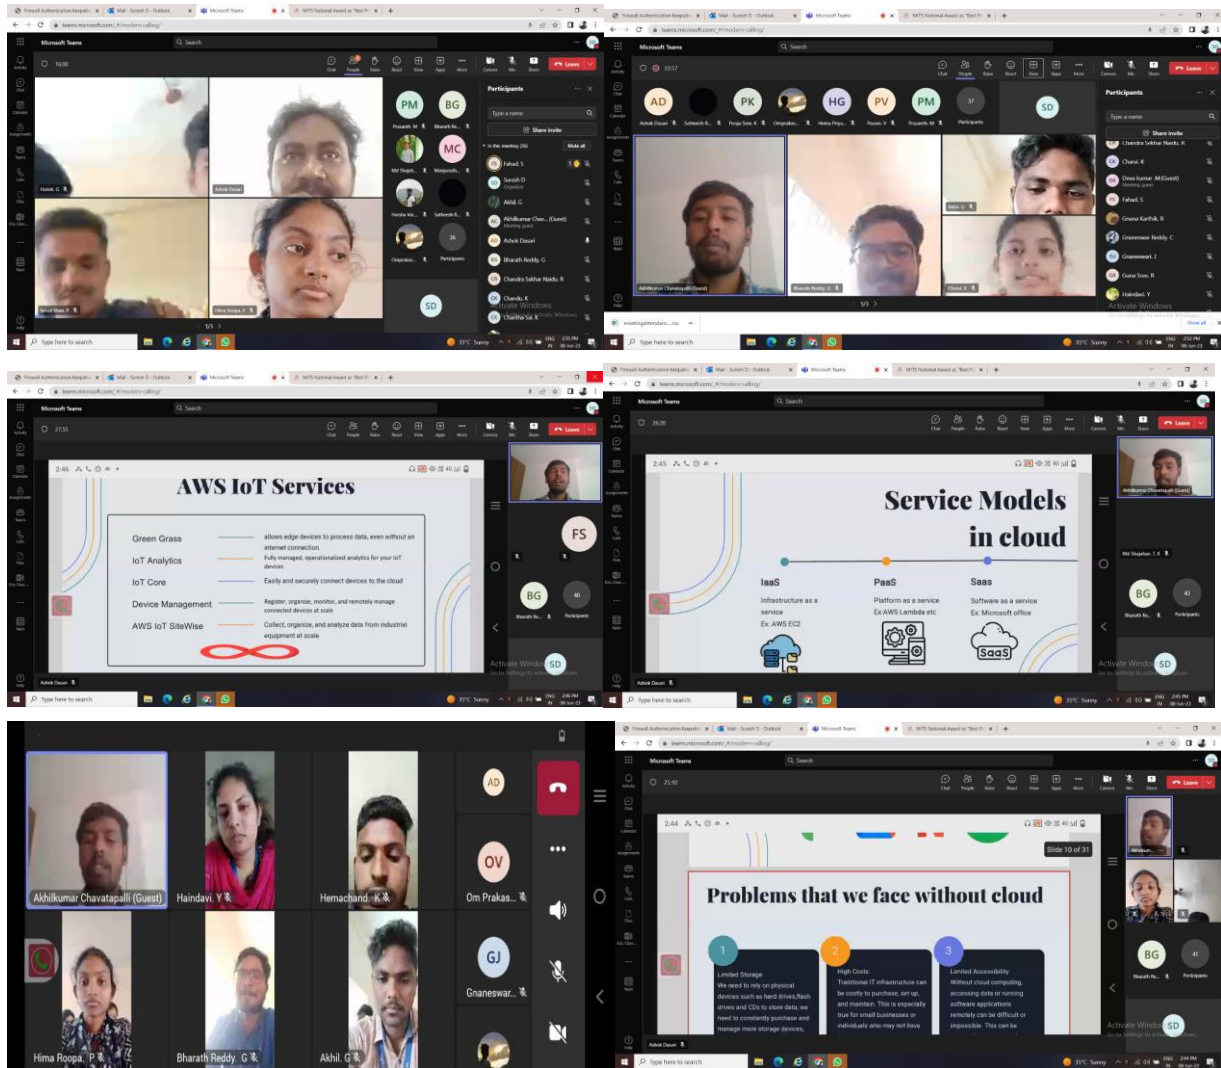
Microsoft Teams

Search

Leave

Participants

PM BG MC

Share invite

In this meeting

Fahad. S

Suresh D

Akhil. G

Akhilkumar Chav... (Guest)

Ashok Dasari

Bharath Reddy. G

Chandra Sekhar Naidu. R

Chandu. K

Charitha Sai. K

Activate Windows

SD

Type here to search

35°C Sunny

AD PK HG PV PM SD

Chandra Sekhar Naidu. R

Charvi. K

Devo kumar .M (Guest)

Fahad. S

Gnana Karthik. B

Gnaneswar Reddy. C

Gnaneswari. J

Guna Sree. R

Haindavi. Y

Activate Windows

2:46

AWS IoT Services

| | |
|---|---|
| Green Grass | allows edge devices to process data, even without an internet connection. |
| IoT Analytics | Fully managed, operationalized analytics for your IoT devices |
| IoT Core | Easily and securely connect devices to the cloud |
| Device Management | Register, organize, monitor, and remotely manage connected devices at scale |
| AWS IoT SiteWise | Collect, organize, and analyze data from industrial equipment at scale |

FS

BG

Activate Windows

2:45

Service Models in cloud

IaaS
Infrastructure as a service
Ex: AWS EC2

PaaS
Platform as a service
Ex:AWS Lambda etc

Saas
Software as a service
Ex: Microsoft office

SaaS

Akhilkumar Chavatapalli (Guest)

Haindavi. Y

Hemachand. K

Om Prakas...

Gnaneswar...

Hima Roopa. P

Bharath Reddy. G

Akhil. G

AD OV GJ

2:44

Slide 10 of 31

Problems that we face without cloud

1
Limited Storage
We need to rely on physical devices such as hard drives,flash drives and CDs to store data. we need to constantly purchase and manage more storage devices,

2
High Costs:
Traditional IT infrastructure can be costly to purchase, set up, and maintain. This is especially true for small businesses or individuals who may not have

3
Limited Accessibility
Without cloud computing, accessing data or running software applications remotely can be difficult or impossible. This can be

BG

Activate Windows